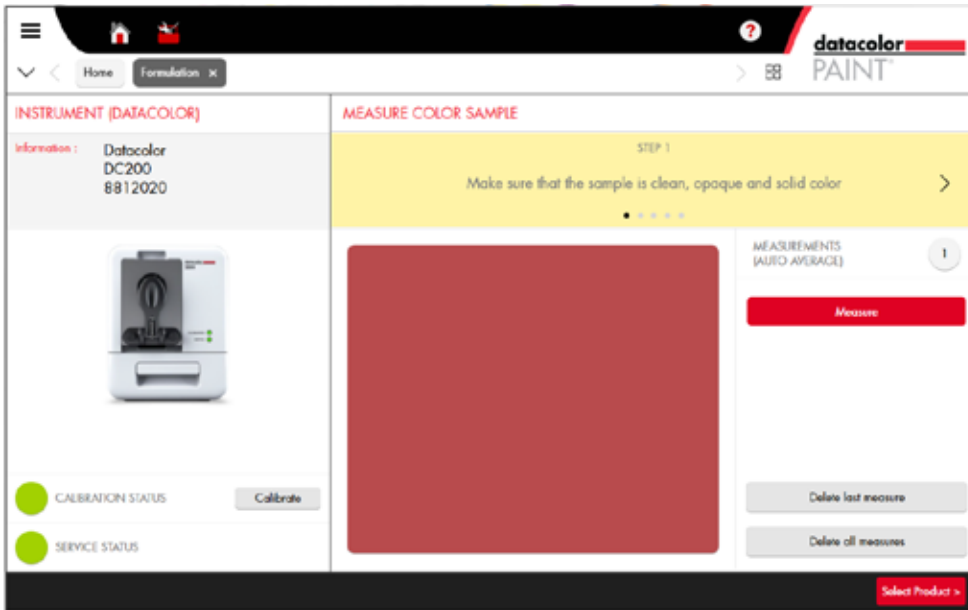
datacolor
PAINT

Home
Formulation ×

INSTRUMENT (DATACOLOR)

Information : Datacolor DC200 8812020

CALIBRATION STATUS
Calibrate

SERVICE STATUS

MEASURE COLOR SAMPLE

STEP 1

Make sure that the sample is clean, opaque and solid color

MEASUREMENTS (AUTO AVERAGE)
1

Measure

Delete last measure

Delete all measures

Select Product >